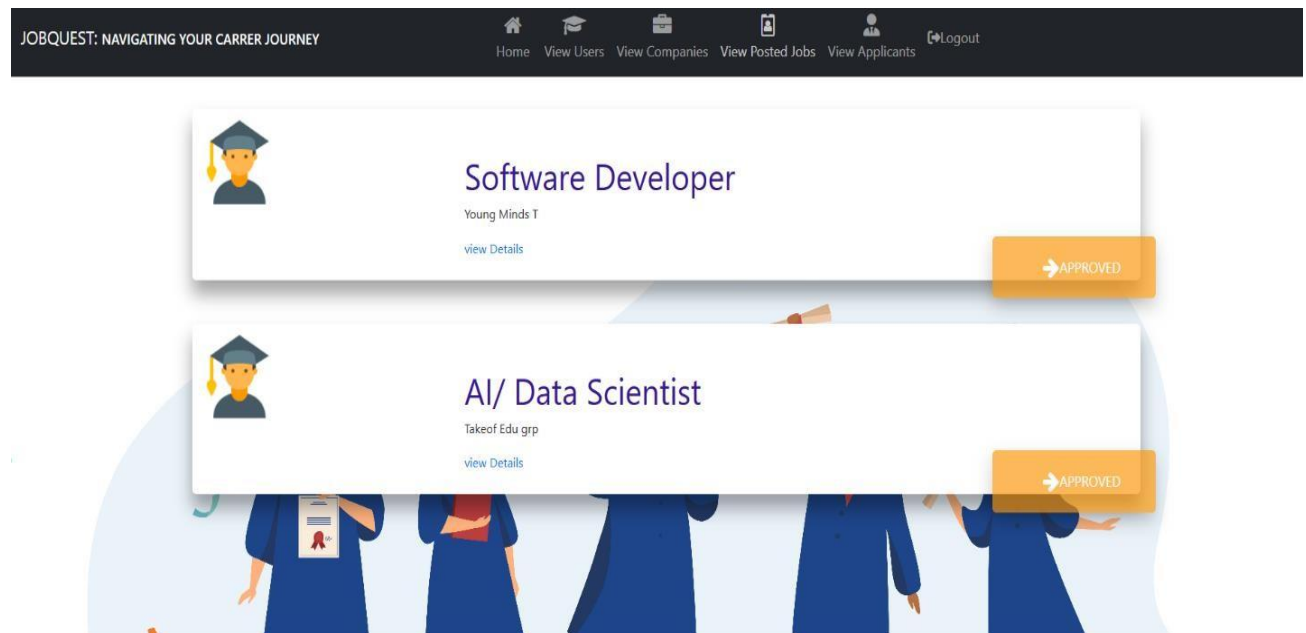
JOBQUEST: NAVIGATING YOUR CARRER JOURNEY

Home View Users View Companies View Posted Jobs View Applicants Logout

Software Developer

Young Minds T

view Details

APPROVED

AI/ Data Scientist

Takeof Edu grp

view Details

APPROVED